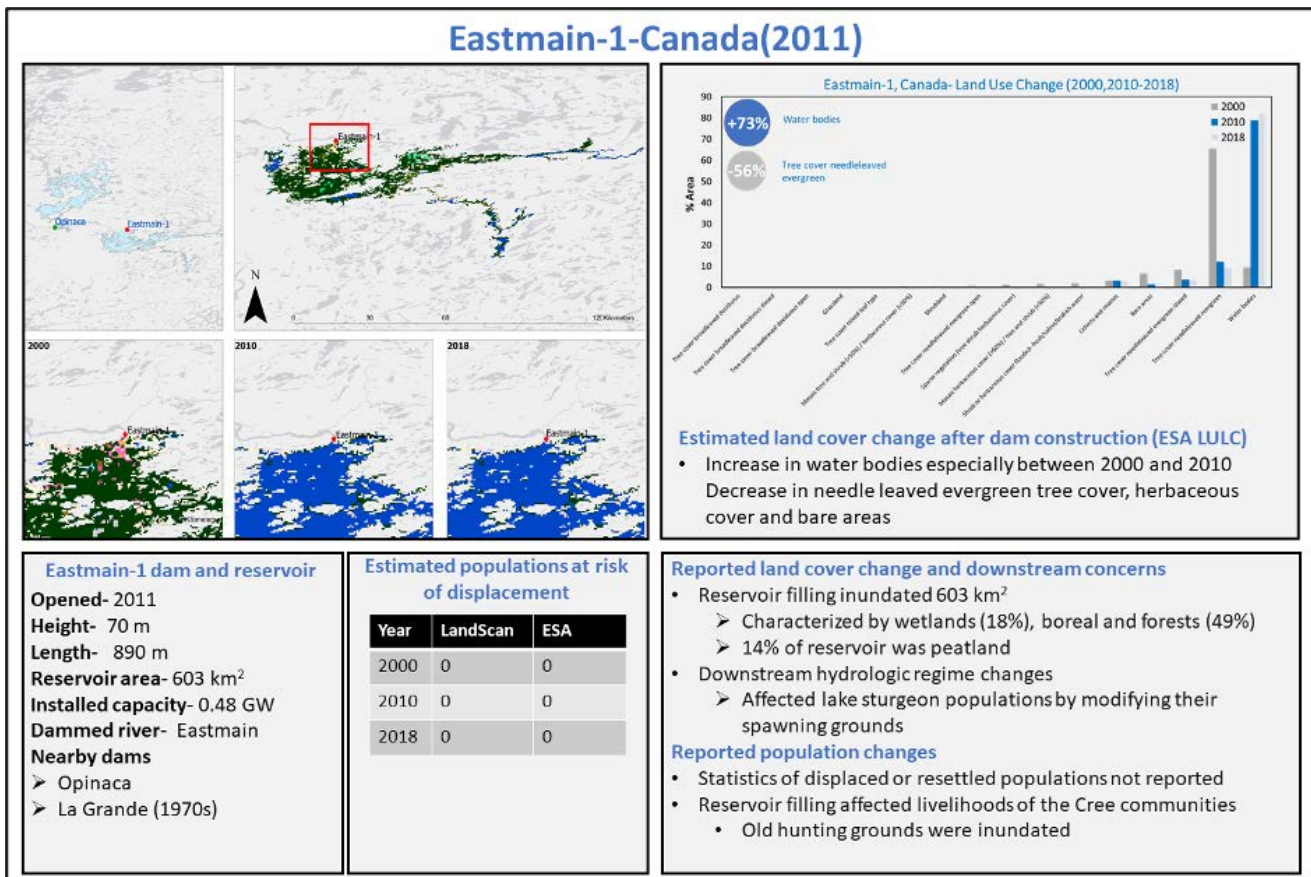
Eastmain-1-Canada(2011)

Opinaca
Eastmain-1

Eastmain-1

N

0 30 60 120 Kilometers

2000
Eastmain-1

2010
Eastmain-1

2018
Eastmain-1

Eastmain-1, Canada- Land Use Change (2000,2010-2018)

+73% Water bodies

-56% Tree cover needleleaved evergreen

■ 2000
■ 2010
■ 2018

% Area

90
80
70
60
50
40
30
20
10
0

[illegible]

Estimated land cover change after dam construction (ESA LULC)

• Increase in water bodies especially between 2000 and 2010 Decrease in needle leaved evergreen tree cover, herbaceous cover and bare areas

Eastmain-1 dam and reservoir

Opened- 2011
Height- 70 m
Length- 890 m
Reservoir area- 603 km$^2$
Installed capacity- 0.48 GW
Dammed river- Eastmain
Nearby dams
➢ Opinaca
➢ La Grande (1970s)

Estimated populations at risk of displacement

| Year | LandScan | ESA |
|---|---|---|
| 2000 | 0 | 0 |
| 2010 | 0 | 0 |
| 2018 | 0 | 0 |

Reported land cover change and downstream concerns

• Reservoir filling inundated 603 km$^2$
➢ Characterized by wetlands (18%), boreal and forests (49%)
➢ 14% of reservoir was peatland
• Downstream hydrologic regime changes
➢ Affected lake sturgeon populations by modifying their spawning grounds

Reported population changes

• Statistics of displaced or resettled populations not reported
• Reservoir filling affected livelihoods of the Cree communities
• Old hunting grounds were inundated